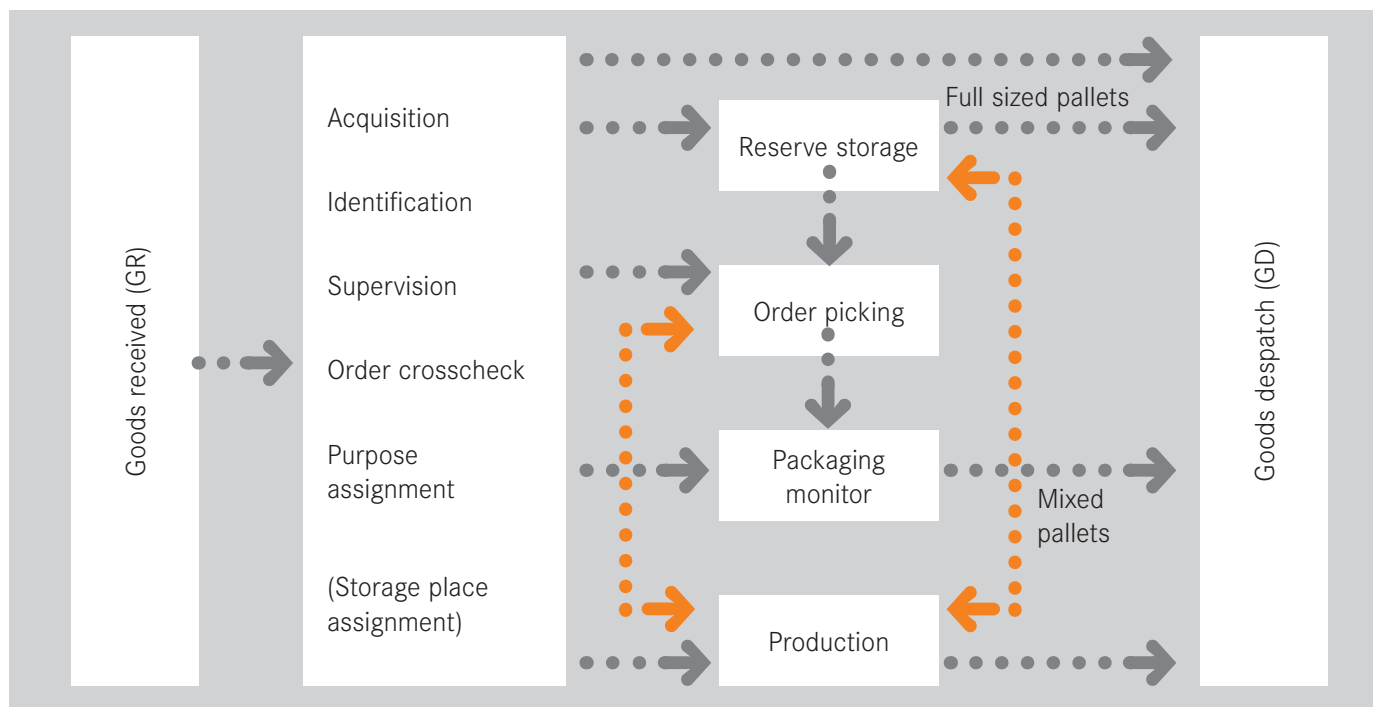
Goods received (GR)

Acquisition

Identification

Supervision

Order crosscheck

Purpose assignment

(Storage place assignment)

Full sized pallets

Reserve storage

Order picking

Packaging monitor

Production

Mixed pallets

Goods despatch (GD)